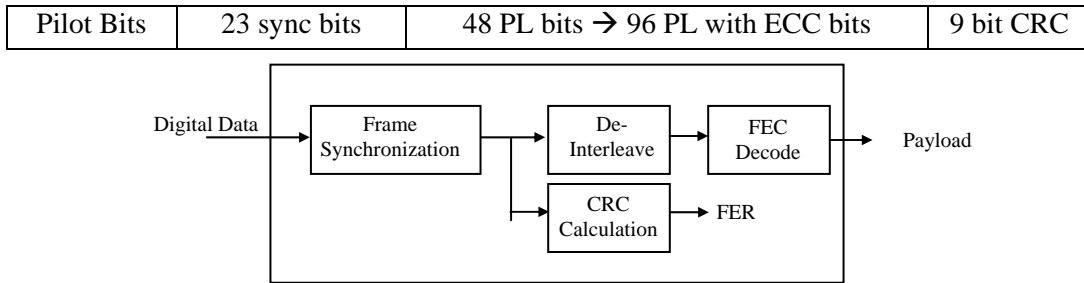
| Pilot Bits | 23 sync bits | 48 PL bits $\rightarrow$ 96 PL with ECC bits | 9 bit CRC |
|---|---|---|---|

Digital Data

Frame Synchronization

De-Interleave

FEC Decode

Payload

CRC Calculation

FER